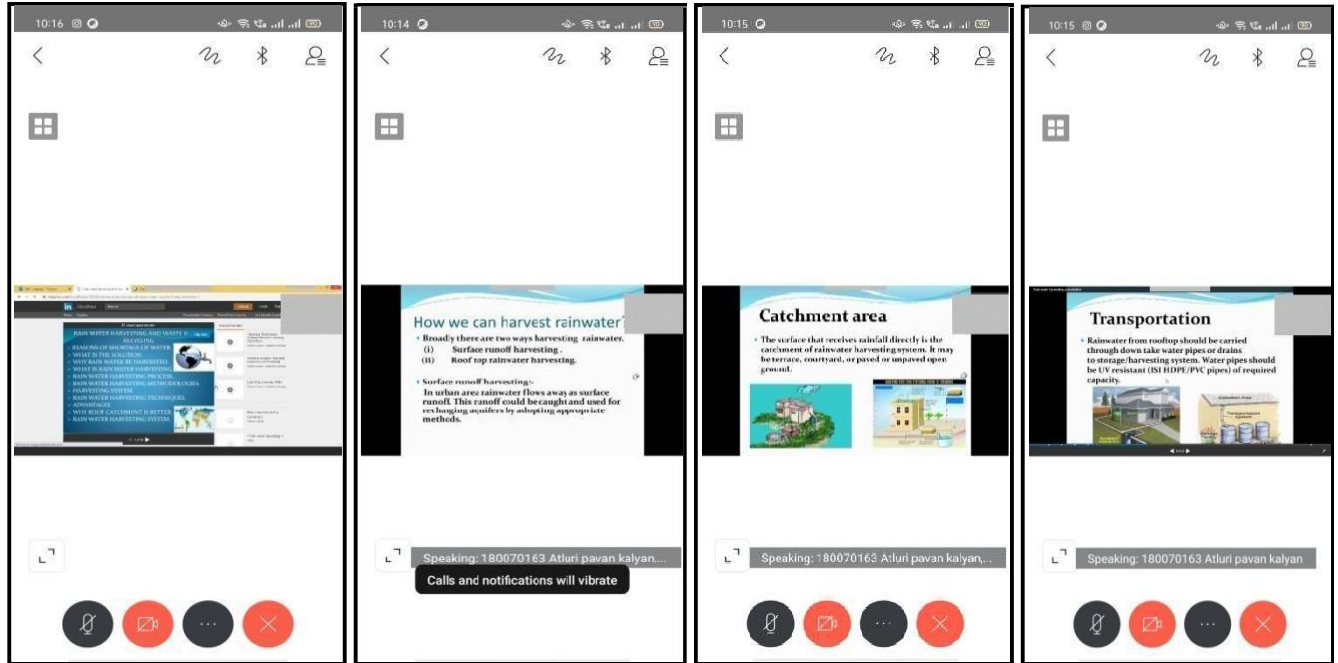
10:16

RAIN WATER HARVESTING AND WASTE WATER RECYCLING
REASONS OF SHORTAGE OF WATER
WHAT IS THE SOLUTION
WHY RAIN WATER BE HARVESTED
WHAT IS RAIN WATER HARVESTING
RAIN WATER HARVESTING PROCESS
RAIN WATER HARVESTING METHODOLOGIES
HARVESTING SYSTEM
RAIN WATER HARVESTING TECHNIQUES
ADVANTAGES
WHY ROOF CATCHMENT IS BETTER
RAIN WATER HARVESTING SYSTEM

10:14

How we can harvest rainwater
• Broadly there are two ways harvesting rainwater.
(i) Surface runoff harvesting .
(ii) Roof top rainwater harvesting.

• Surface runoff harvesting:-
In urban area rainwater flows away as surface runoff. This runoff could be caught and used for recharging aquifers by adopting appropriate methods.

Speaking: 180070163 Atluri pavan kalyan,...
Calls and notifications will vibrate

10:15

Catchment area
• The surface that receives rainfall directly is the catchment of rainwater harvesting system. It may be terrace, courtyard, or paved or unpaved open ground.

Speaking: 180070163 Atluri pavan kalyan,...

10:15

Transportation
• Rainwater from rooftop should be carried through down take water pipes or drains to storage/harvesting system. Water pipes should be UV resistant (ISI HDPE/PVC pipes) of required capacity.

Speaking: 180070163 Atluri pavan kalyan